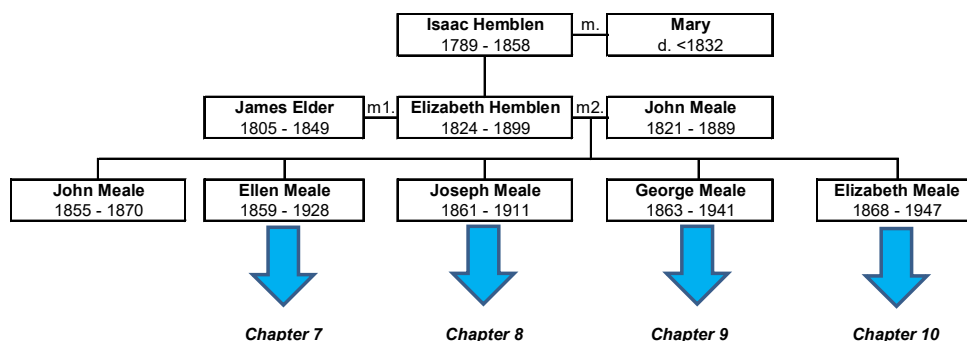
Isaac Hemblen
1789 - 1858

m.

Mary
d. <1832

James Elder
1805 - 1849

m1.

Elizabeth Hemblen
1824 - 1899

m2.

John Meale
1821 - 1889

John Meale
1855 - 1870

Ellen Meale
1859 - 1928

Joseph Meale
1861 - 1911

George Meale
1863 - 1941

Elizabeth Meale
1868 - 1947

Chapter 7

Chapter 8

Chapter 9

Chapter 10